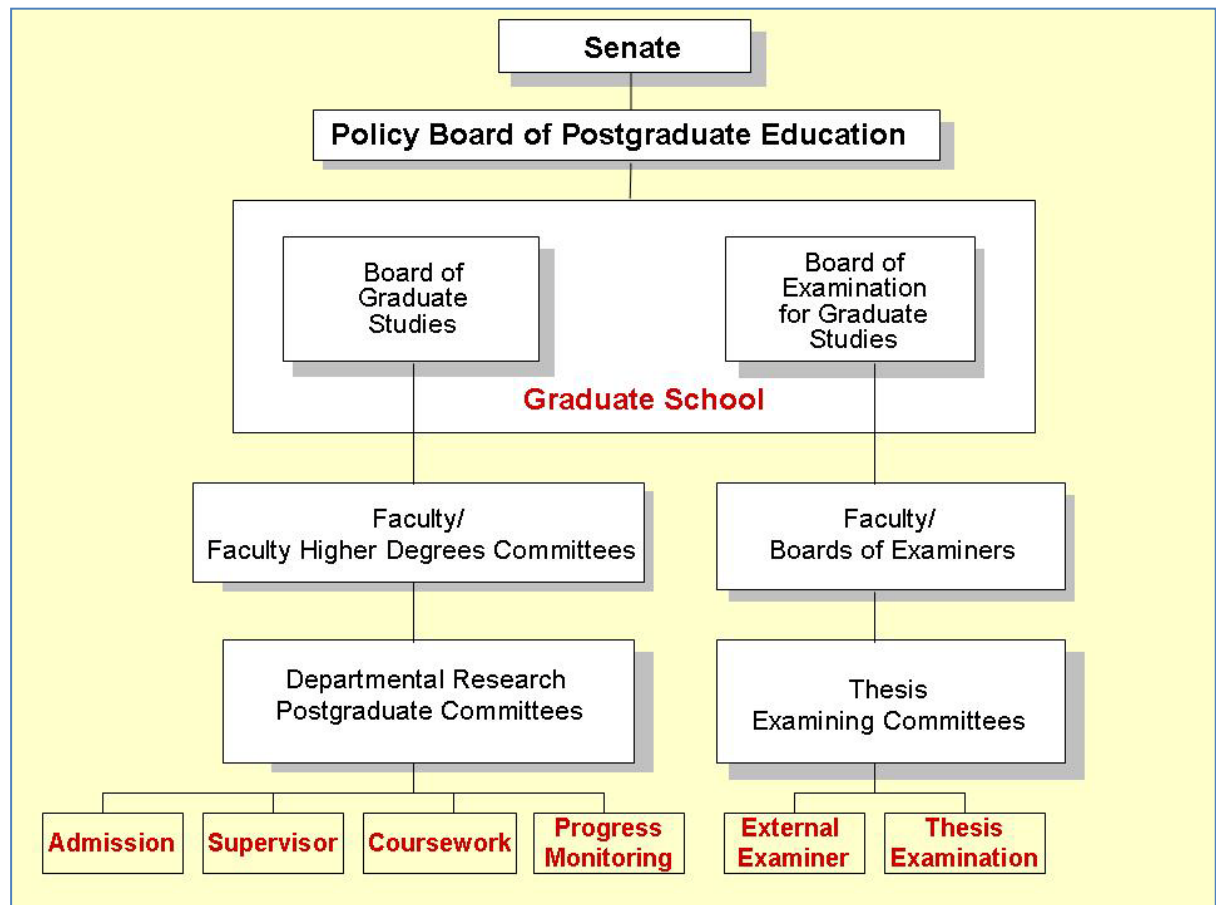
Senate

Policy Board of Postgraduate Education

Board of Graduate Studies

Board of Examination for Graduate Studies

Graduate School

Faculty/ Faculty Higher Degrees Committees

Faculty/ Boards of Examiners

Departmental Research Postgraduate Committees

Thesis Examining Committees

Admission

Supervisor

Coursework

Progress Monitoring

External Examiner

Thesis Examination